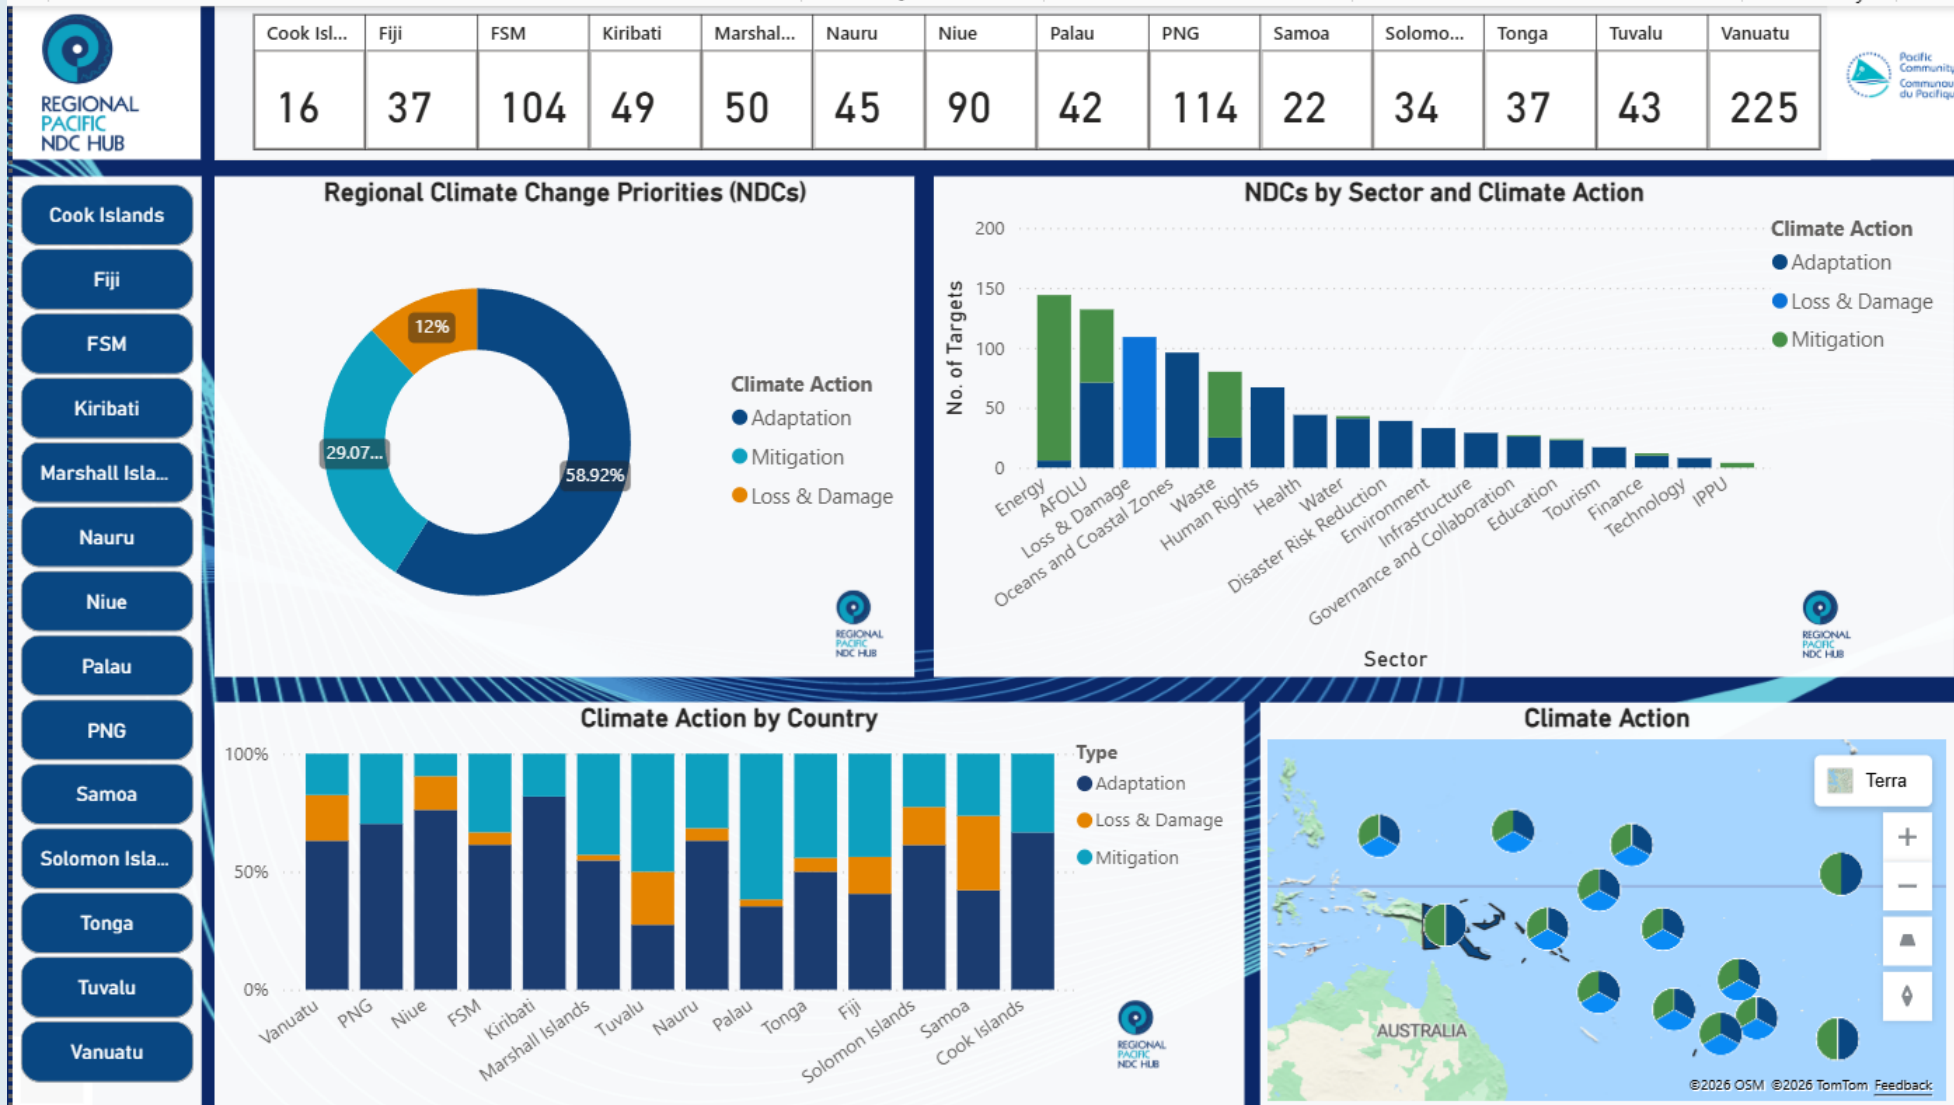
REGIONAL PACIFIC NDC HUB

| Cook Isl... | Fiji | FSM | Kiribati | Marshal... | Nauru | Niue | Palau | PNG | Samoa | Solomo... | Tonga | Tuvalu | Vanuatu |
|---|---|---|---|---|---|---|---|---|---|---|---|---|---|
| 16 | 37 | 104 | 49 | 50 | 45 | 90 | 42 | 114 | 22 | 34 | 37 | 43 | 225 |

Pacific Community Communauté du Pacifique

Cook Islands
Fiji
FSM
Kiribati
Marshall Isla...
Nauru
Niue
Palau
PNG
Samoa
Solomon Isla...
Tonga
Tuvalu
Vanuatu

Regional Climate Change Priorities (NDCs)

12%
29.07...
58.92%

Climate Action
Adaptation
Mitigation
Loss & Damage

REGIONAL PACIFIC NDC HUB

NDCs by Sector and Climate Action

200
150
100
50
0
No. of Targets

Energy
AFOLU
Loss & Damage
Oceans and Coastal Zones
Waste
Human Rights
Health
Water
Disaster Risk Reduction
Environment
Infrastructure
Governance and Collaboration
Education
Tourism
Finance
Technology
IPPU

Sector

Climate Action
Adaptation
Loss & Damage
Mitigation

REGIONAL PACIFIC NDC HUB

Climate Action by Country

100%
50%
0%

Vanuatu
PNG
Niue
FSM
Kiribati
Marshall Islands
Tuvalu
Nauru
Palau
Tonga
Fiji
Solomon Islands
Samoa
Cook Islands

Type
Adaptation
Loss & Damage
Mitigation

REGIONAL PACIFIC NDC HUB

Climate Action

Terra
+
−

AUSTRALIA

©2026 OSM ©2026 TomTom Feedback